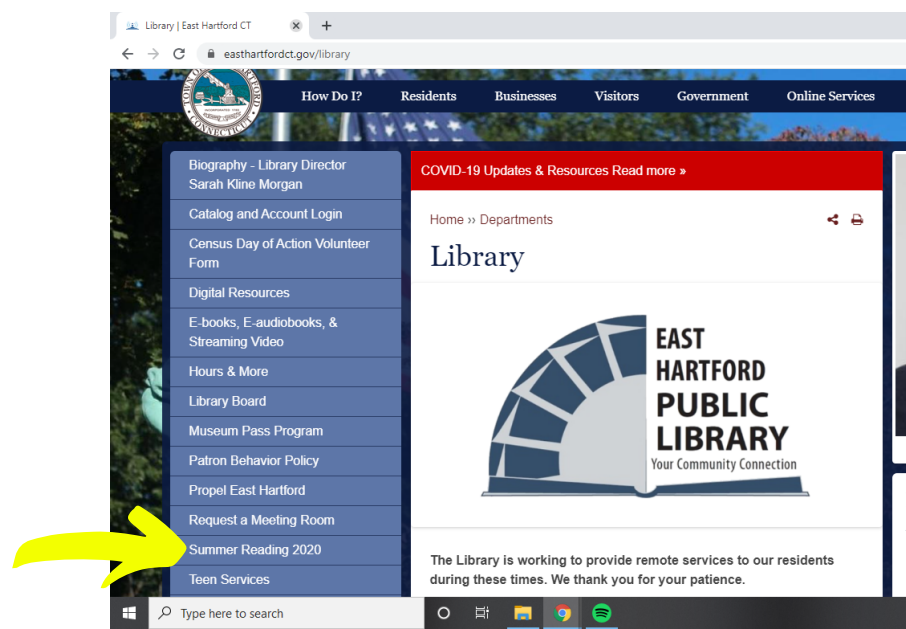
Library | East Hartford CT

easthartfordct.gov/library

TOWN OF EAST HARTFORD CONNECTICUT

How Do I? Residents Businesses Visitors Government Online Services

Biography - Library Director Sarah Kline Morgan
Catalog and Account Login
Census Day of Action Volunteer Form
Digital Resources
E-books, E-audiobooks, & Streaming Video
Hours & More
Library Board
Museum Pass Program
Patron Behavior Policy
Propel East Hartford
Request a Meeting Room
Summer Reading 2020
Teen Services

COVID-19 Updates & Resources Read more »

Home ›› Departments

Library

EAST HARTFORD PUBLIC LIBRARY
Your Community Connection

The Library is working to provide remote services to our residents during these times. We thank you for your patience.

Type here to search